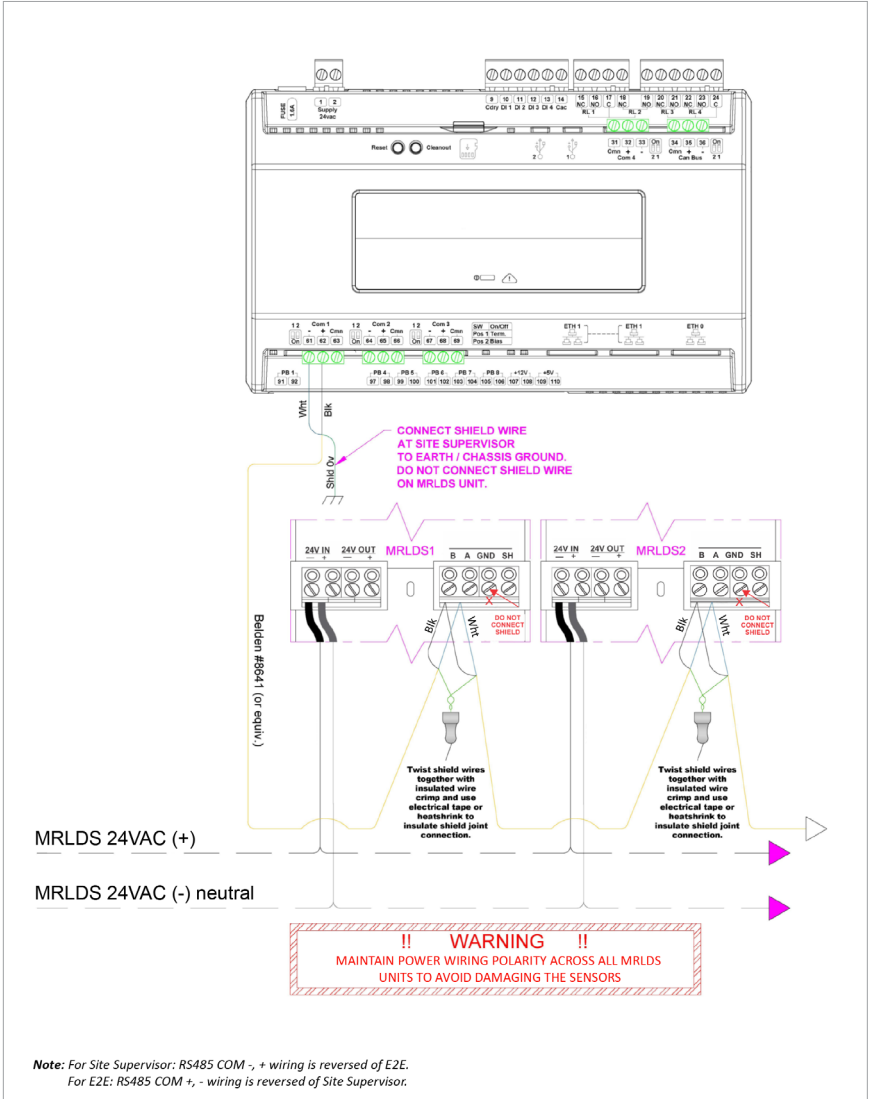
FUSE 1.6A

1 2
Supply
24vac

9 10 11 12 13 14
Cdry DI 1 DI 2 DI 3 DI 4 Cac

15 16 17 18
NC NO C NC
RL 1

19 20 21 22 23 24
NO NC NO NC NO C
RL 2 RL 3 RL 4

Reset Cleanout

2 1

31 32 33 On
Cmn + -
Com 4 2 1

34 35 36 On
Cmn + -
Can Bus 2 1

1 2 On
Com 1
- + Cmn
61 62 63

1 2 On
Com 2
- + Cmn
64 65 66

1 2 On
Com 3
- + Cmn
67 68 69

SW On/Off
Pos 1 Term.
Pos 2 Bias

ETH 1 ETH 1 ETH 0

PB 1
91 92

PB 4
97 98

PB 5
99 100

PB 6
101 102

PB 7
103 104

PB 8
105 106

+12V
107 108

+5V
109 110

Wht
Blk

Shld 0v

CONNECT SHIELD WIRE AT SITE SUPERVISOR TO EARTH / CHASSIS GROUND. DO NOT CONNECT SHIELD WIRE ON MRLDS UNIT.

24V IN
— +
24V OUT
— +
MRLDS1
B A GND SH

DO NOT CONNECT SHIELD

Blk
Wht

24V IN
— +
24V OUT
— +
MRLDS2
B A GND SH

DO NOT CONNECT SHIELD

Blk
Wht

Belden #8641 (or equiv.)

Twist shield wires together with insulated wire crimp and use electrical tape or heatshrink to insulate shield joint connection.

Twist shield wires together with insulated wire crimp and use electrical tape or heatshrink to insulate shield joint connection.

MRLDS 24VAC (+)

MRLDS 24VAC (-) neutral

!! WARNING !!
MAINTAIN POWER WIRING POLARITY ACROSS ALL MRLDS UNITS TO AVOID DAMAGING THE SENSORS

Note: For Site Supervisor: RS485 COM -, + wiring is reversed of E2E.
For E2E: RS485 COM +, - wiring is reversed of Site Supervisor.